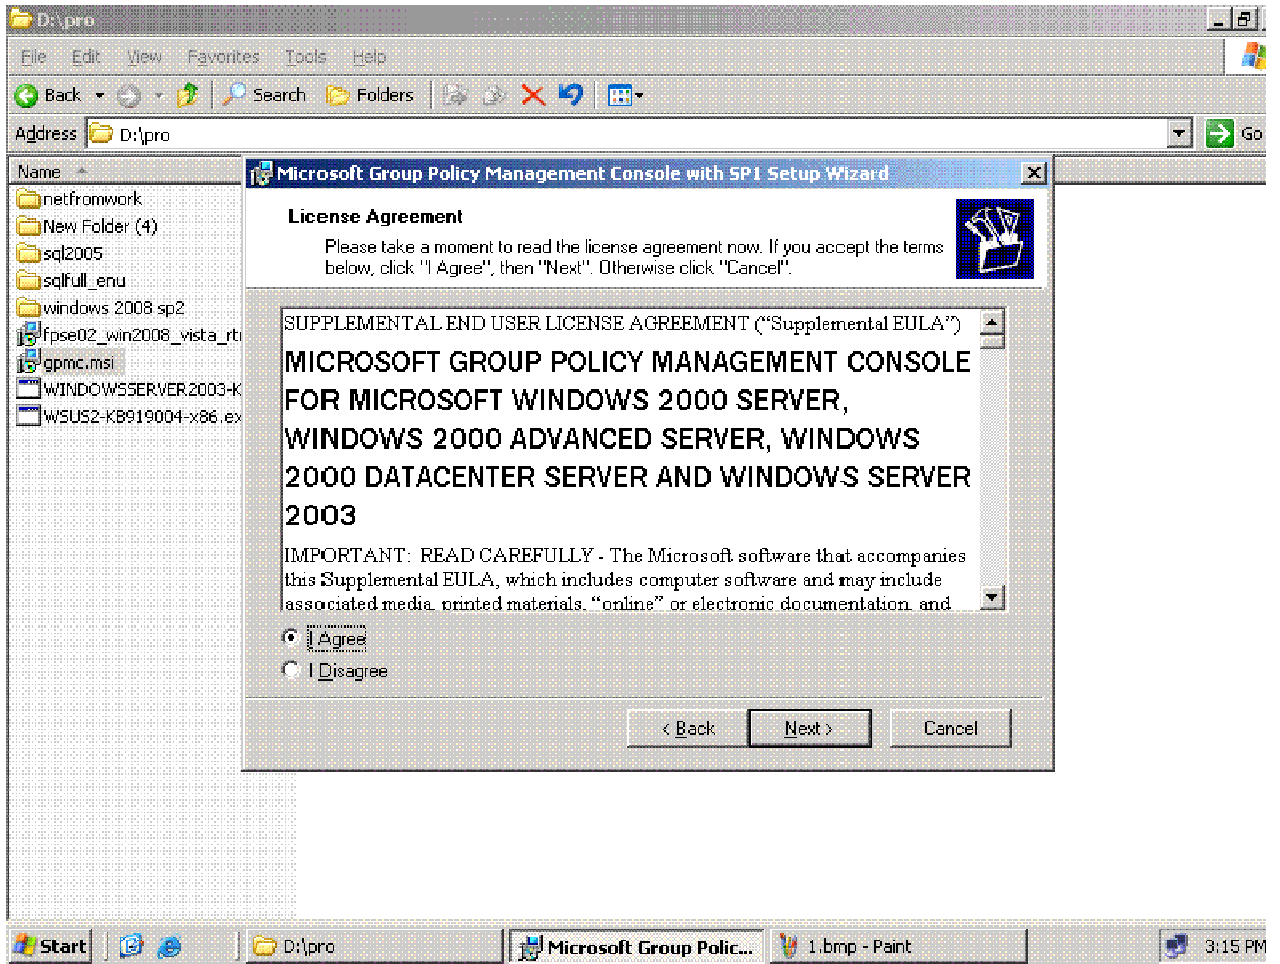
D:\pro

File Edit View Favorites Tools Help

Back Search Folders

Address D:\pro Go

Name

netfromwork
New Folder (4)
sql2005
sqlfull_enu
windows 2008 sp2
fpse02_win2008_vista_rt
gpmc.msi
WINDOWSSERVER2003-K
WSUS2-KB919004-x86.ex

Microsoft Group Policy Management Console with SP1 Setup Wizard

License Agreement

Please take a moment to read the license agreement now. If you accept the terms below, click "I Agree", then "Next". Otherwise click "Cancel".

SUPPLEMENTAL END USER LICENSE AGREEMENT ("Supplemental EULA")

MICROSOFT GROUP POLICY MANAGEMENT CONSOLE FOR MICROSOFT WINDOWS 2000 SERVER, WINDOWS 2000 ADVANCED SERVER, WINDOWS 2000 DATACENTER SERVER AND WINDOWS SERVER 2003

IMPORTANT: READ CAREFULLY - The Microsoft software that accompanies this Supplemental EULA, which includes computer software and may include associated media, printed materials, "online" or electronic documentation, and

I Agree

I Disagree

< Back Next > Cancel

Start D:\pro Microsoft Group Polic... 1.bmp - Paint 3:15 PM